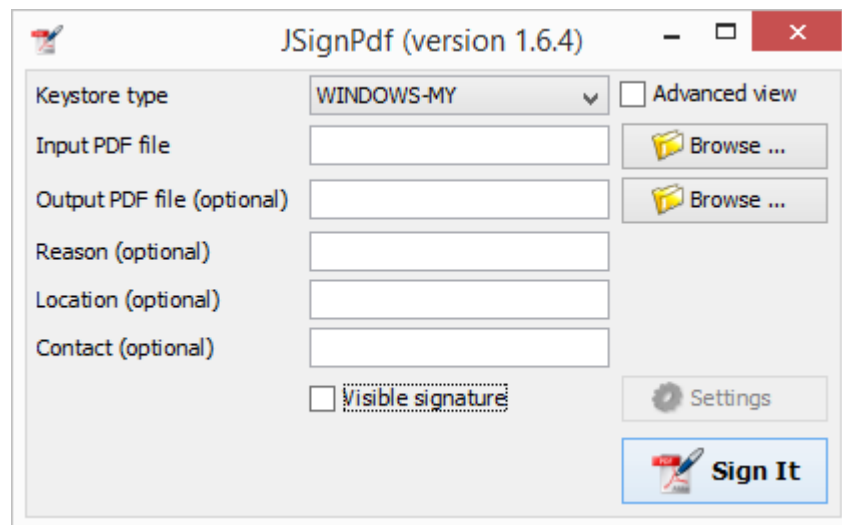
JSignPdf (version 1.6.4)

Keystore type
WINDOWS-MY
Advanced view

Input PDF file
Browse ...

Output PDF file (optional)
Browse ...

Reason (optional)

Location (optional)

Contact (optional)

Visible signature
Settings

Sign It